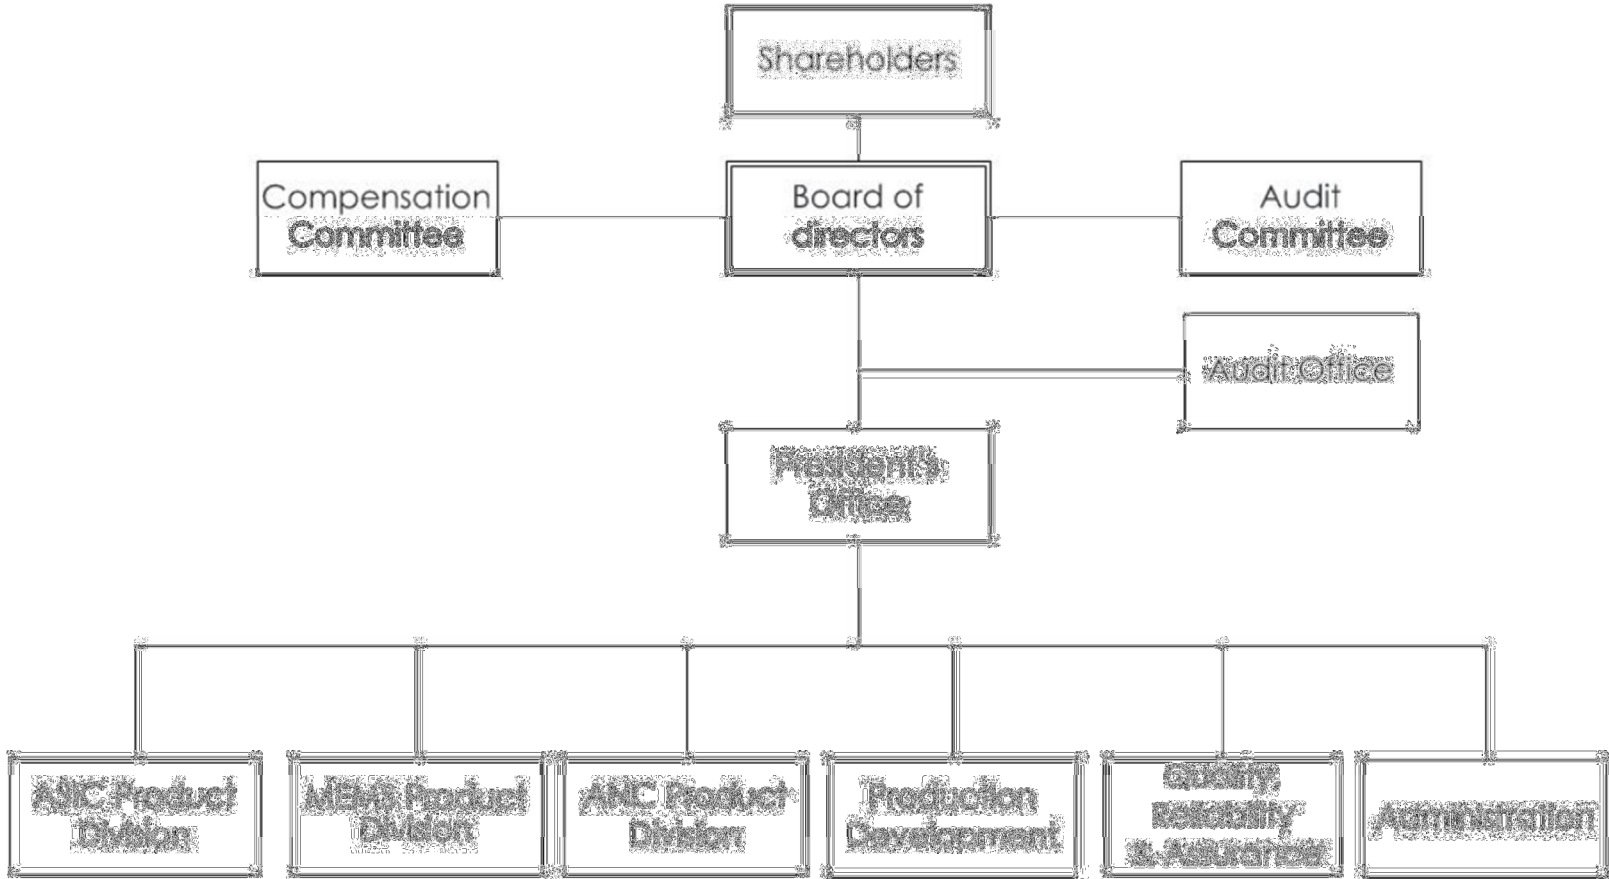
Shareholders

Compensation Committee

Board of directors

Audit Committee

Audit Office

President's Office

ASIC Product Division

MEMS Product Division

ANC Product Division

Production Development

Quality, Reliability & Assurance

Administration